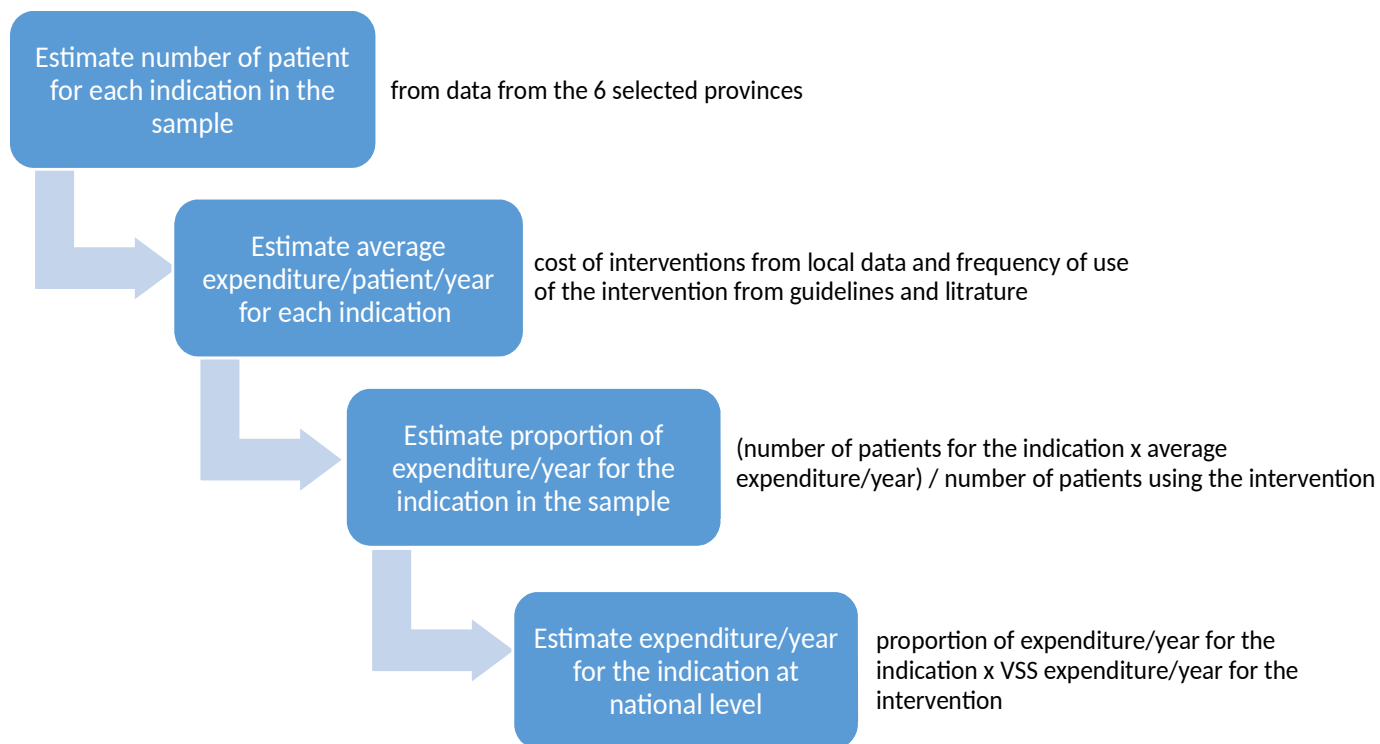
Estimate number of patient for each indication in the sample

from data from the 6 selected provinces

Estimate average expenditure/patient/year for each indication

cost of interventions from local data and frequency of use of the intervention from guidelines and litrature

Estimate proportion of expenditure/year for the indication in the sample

(number of patients for the indication x average expenditure/year) / number of patients using the intervention

Estimate expenditure/year for the indication at national level

proportion of expenditure/year for the indication x VSS expenditure/year for the intervention